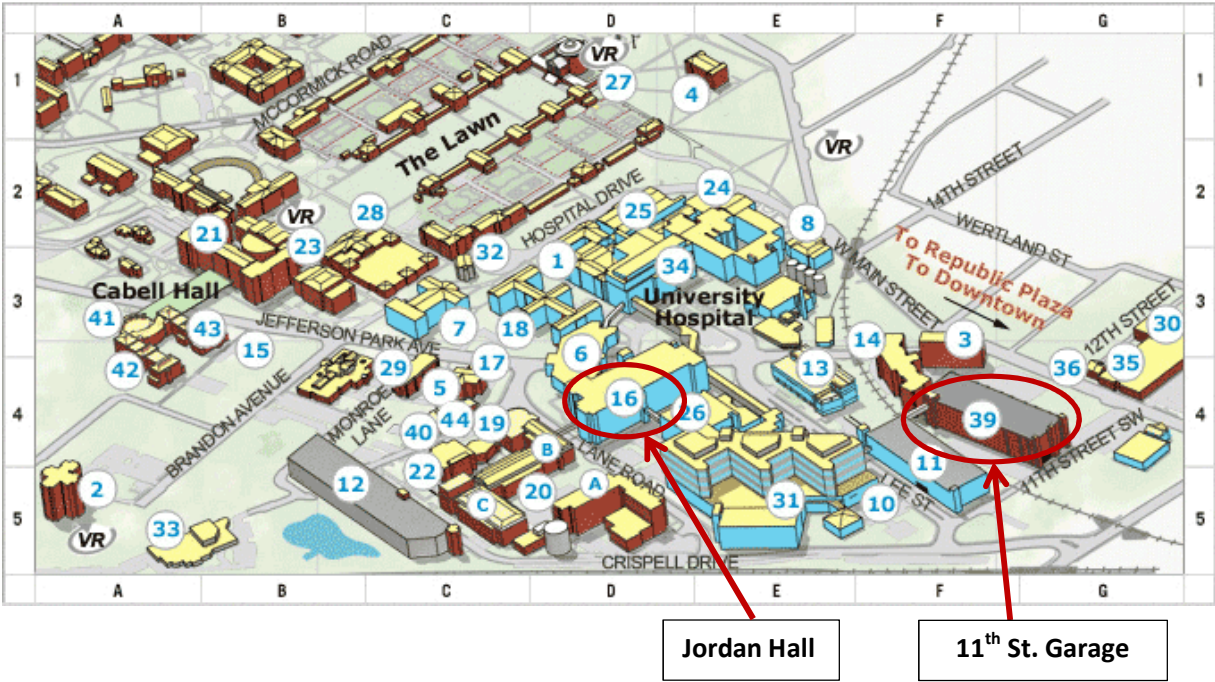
A B C D E F G

1 2 3 4 5

MCCORMICK ROAD
VR
27
4
The Lawn
VR
14TH STREET
WERTLAND ST
24
25
8
HOSPITAL DRIVE
28
VR
21
23
32
1
34
W. MAIN STREET
To Republic Plaza
To Downtown
Cabell Hall
University Hospital
12TH STREET
30
41
43
JEFFERSON PARK AVE
7
18
14
3
15
6
17
42
29
5
13
36
35
BRANDON AVENUE
MONROE LANE
16
26
39
40
44
19
B
LANE ROAD
11
11TH STREET SW
22
12
2
C
20
A
31
10
LEE ST
33
VR
CRISPELL DRIVE

A B C D E F G

Jordan Hall

11$^{th}$ St. Garage